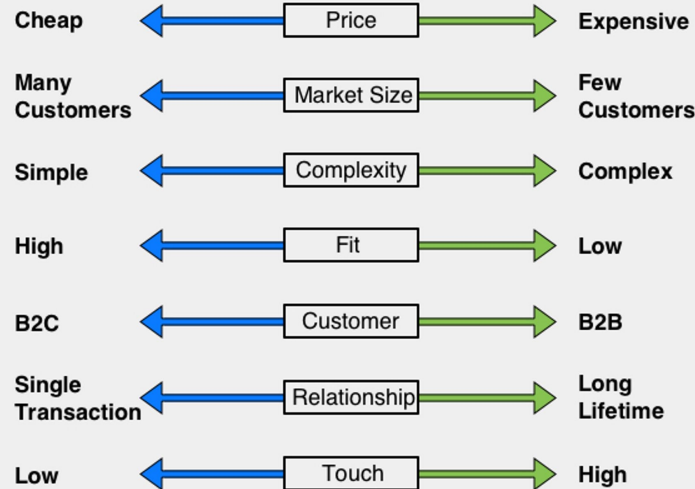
Cheap | Price | Expensive

Many Customers | Market Size | Few Customers

Simple | Complexity | Complex

High | Fit | Low

B2C | Customer | B2B

Single Transaction | Relationship | Long Lifetime

Low | Touch | High